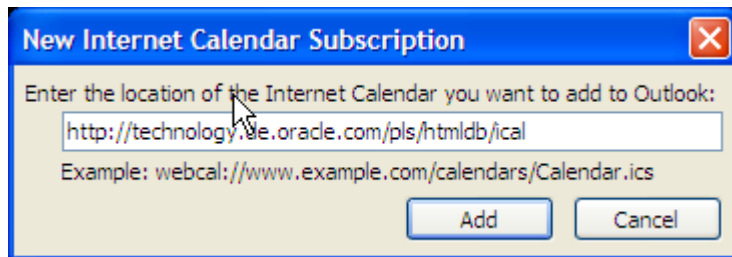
New Internet Calendar Subscription

Enter the location of the Internet Calendar you want to add to Outlook:

http://technology.de.oracle.com/pls/htmldb/ical

Example: webcal://www.example.com/calendars/Calendar.ics

Add

Cancel